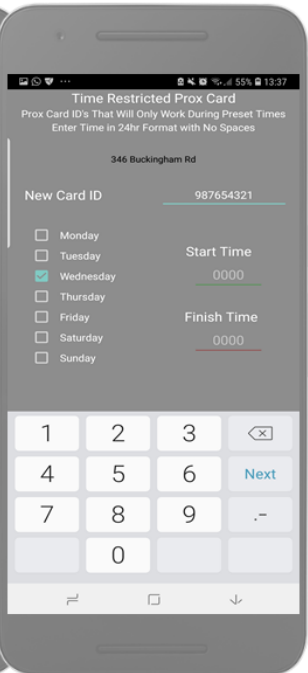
55% 13:37
Time Restricted Prox Card
Prox Card ID's That Will Only Work During Preset Times
Enter Time in 24hr Format with No Spaces

346 Buckingham Rd

New Card ID
987654321

Monday
Tuesday
Wednesday
Thursday
Friday
Saturday
Sunday

Start Time
0000

Finish Time
0000

1
2
3
4
5
6
Next
7
8
9
.-
0